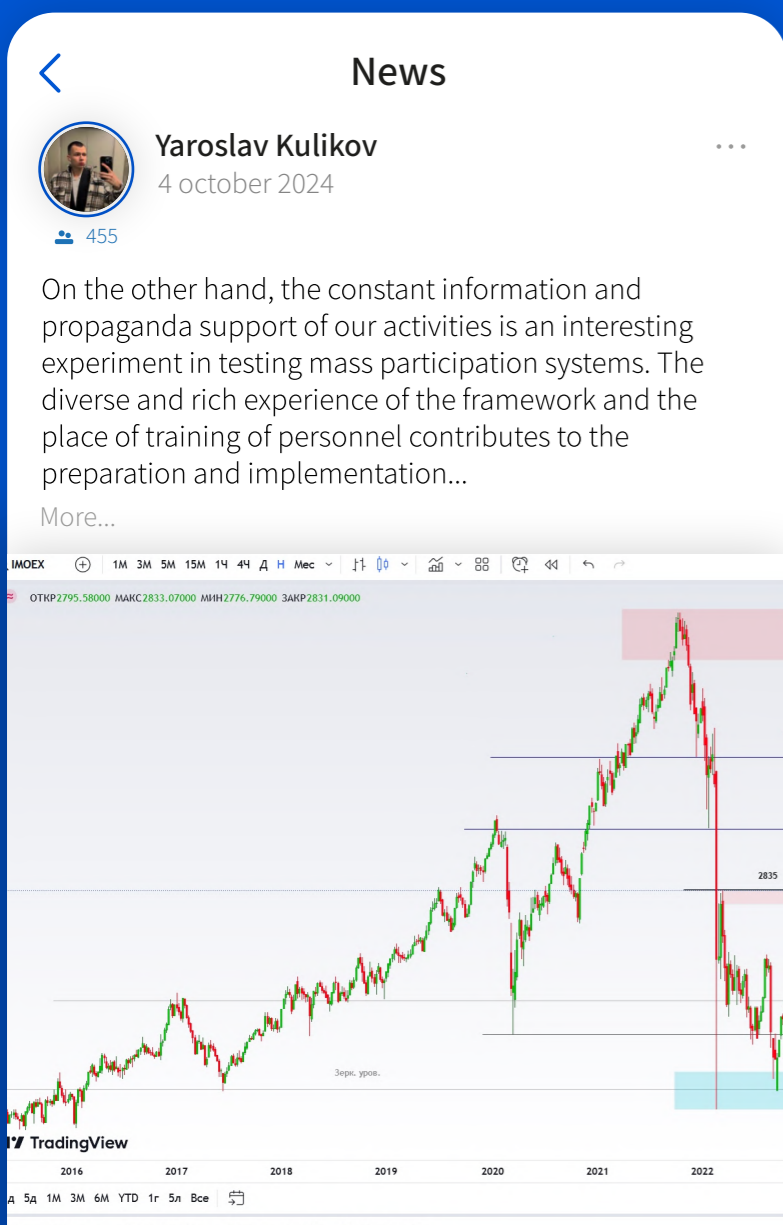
News

Yaroslav Kulikov
4 october 2024
455

On the other hand, the constant information and propaganda support of our activities is an interesting experiment in testing mass participation systems. The diverse and rich experience of the framework and the place of training of personnel contributes to the preparation and implementation...

More...

IMOEX 1M 3M 5M 15M 1Ч 4Ч Д Н Мес

ОТКР2795.58000 МАКС2833.07000 МИН2776.79000 ЗАКР2831.09000

2835

Зерк. уров.

TradingView

2016 2017 2018 2019 2020 2021 2022

д 5д 1М 3М 6М YTD 1г 5л Все